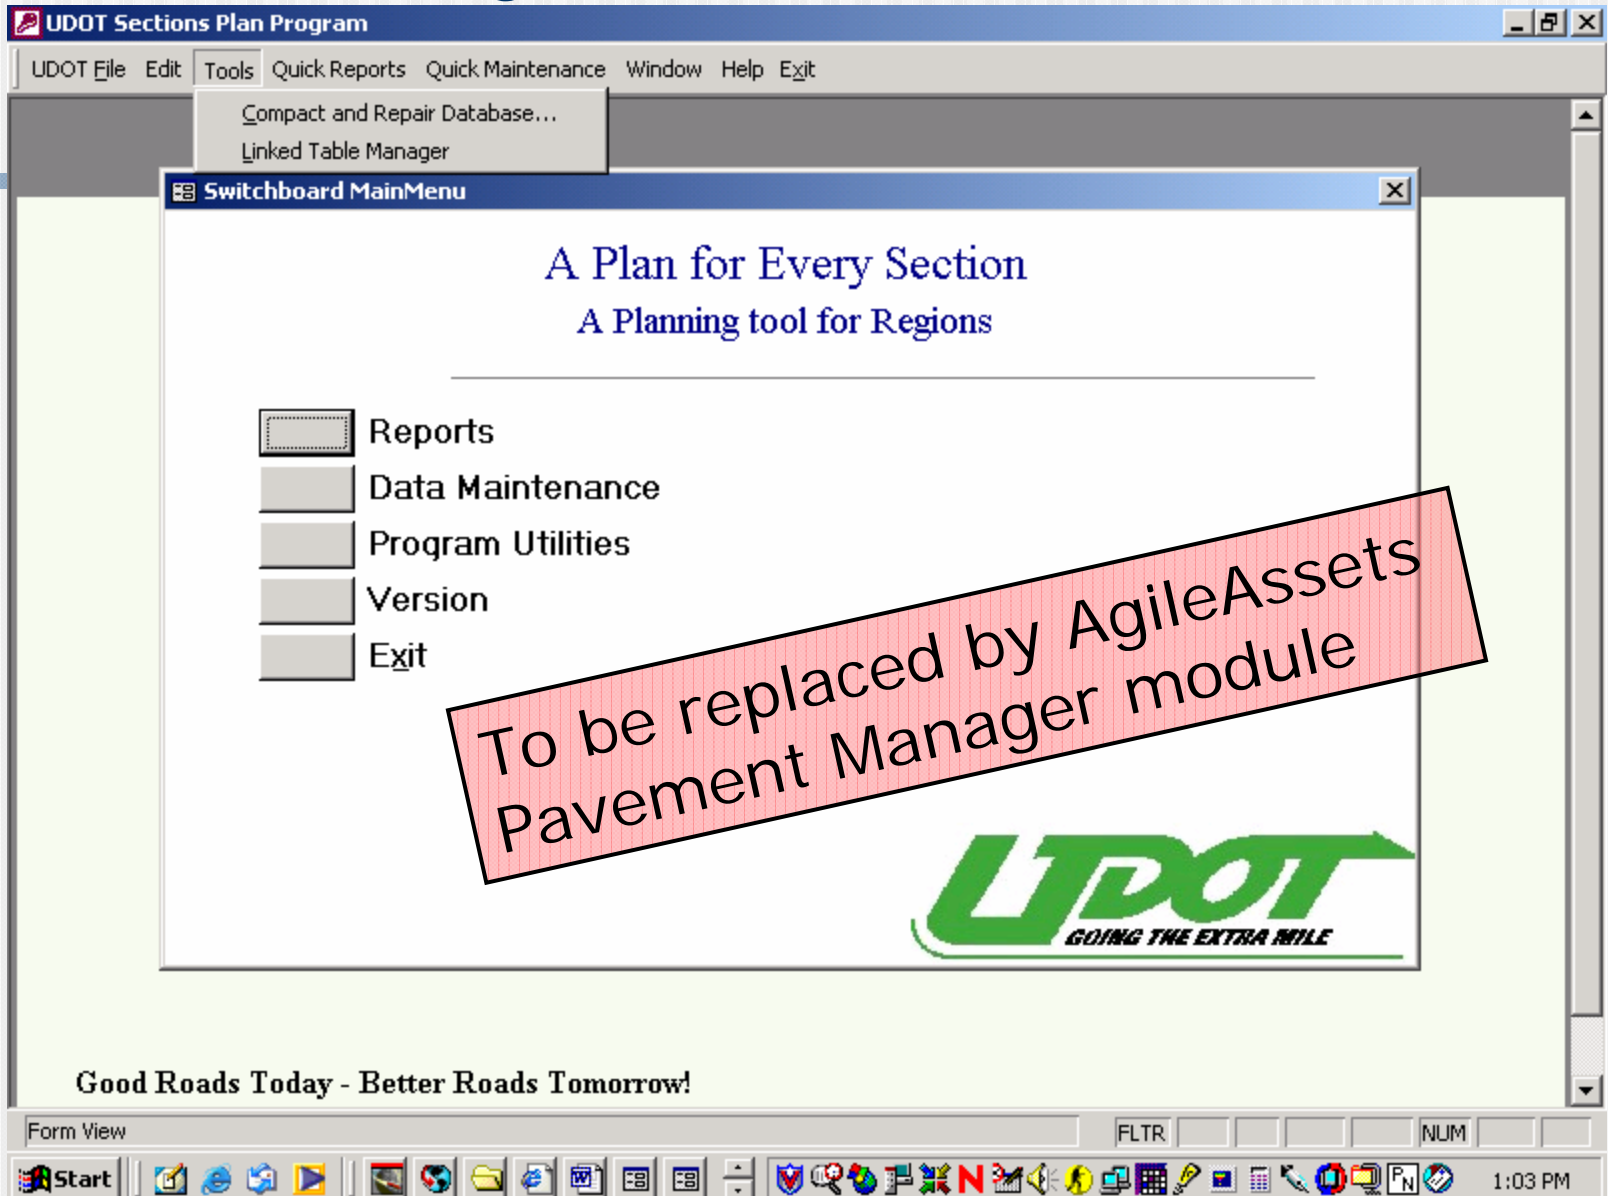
UDOT Sections Plan Program

UDOT File Edit Tools Quick Reports Quick Maintenance Window Help Exit

Compact and Repair Database...
Linked Table Manager

Switchboard MainMenu

A Plan for Every Section
A Planning tool for Regions

Reports
Data Maintenance
Program Utilities
Version
Exit

To be replaced by AgileAssets Pavement Manager module

UDOT
GOING THE EXTRA MILE

Good Roads Today - Better Roads Tomorrow!

Form View
FLTR
NUM

Start
1:03 PM